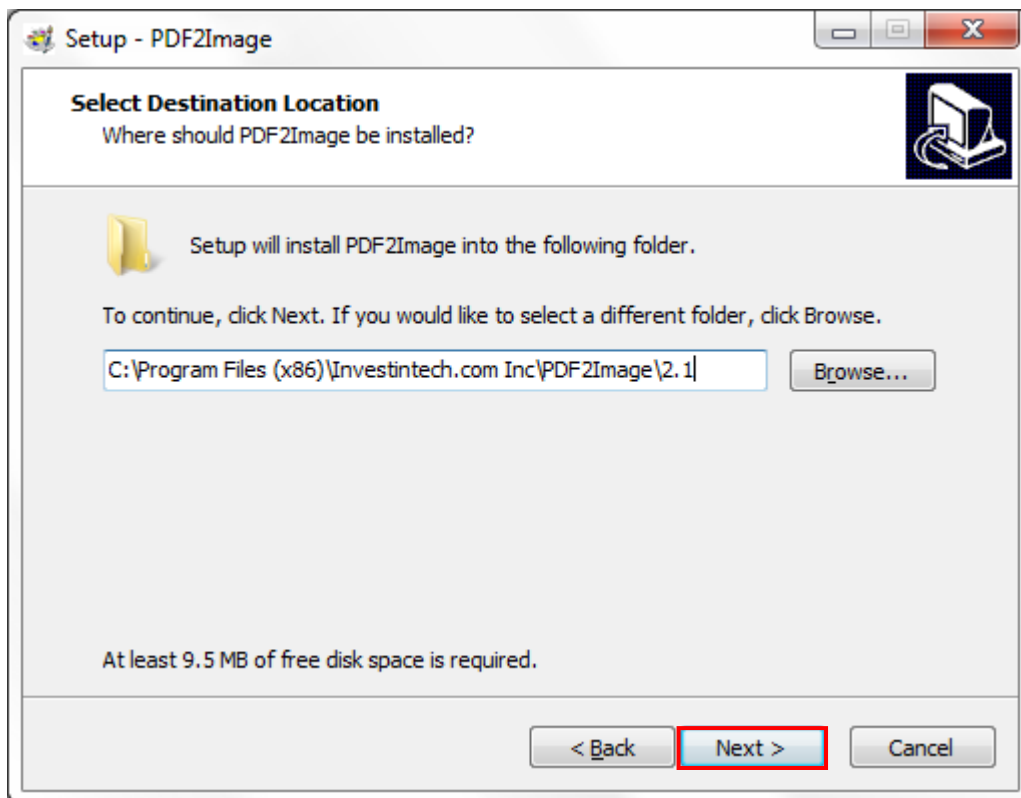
Setup - PDF2Image

Select Destination Location
Where should PDF2Image be installed?

Setup will install PDF2Image into the following folder.

To continue, click Next. If you would like to select a different folder, click Browse.

C:\Program Files (x86)\Investintech.com Inc\PDF2Image\2.1

Browse...

At least 9.5 MB of free disk space is required.

< Back

Next >

Cancel